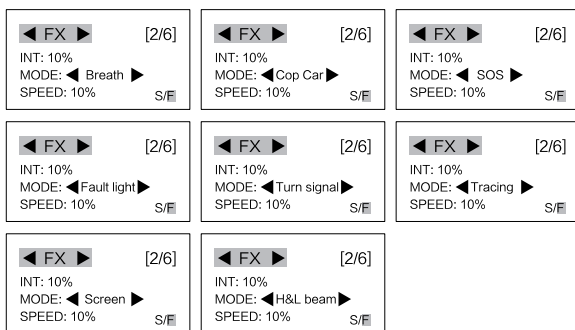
◀ FX ▶ [2/6]
INT: 10%
MODE: ◀ Breath ▶
SPEED: 10% S/F

◀ FX ▶ [2/6]
INT: 10%
MODE: ◀ Cop Car ▶
SPEED: 10% S/F

◀ FX ▶ [2/6]
INT: 10%
MODE: ◀ SOS ▶
SPEED: 10% S/F

◀ FX ▶ [2/6]
INT: 10%
MODE: ◀ Fault light ▶
SPEED: 10% S/F

◀ FX ▶ [2/6]
INT: 10%
MODE: ◀ Turn signal ▶
SPEED: 10% S/F

◀ FX ▶ [2/6]
INT: 10%
MODE: ◀ Tracing ▶
SPEED: 10% S/F

◀ FX ▶ [2/6]
INT: 10%
MODE: ◀ Screen ▶
SPEED: 10% S/F

◀ FX ▶ [2/6]
INT: 10%
MODE: ◀ H&L beam ▶
SPEED: 10% S/F